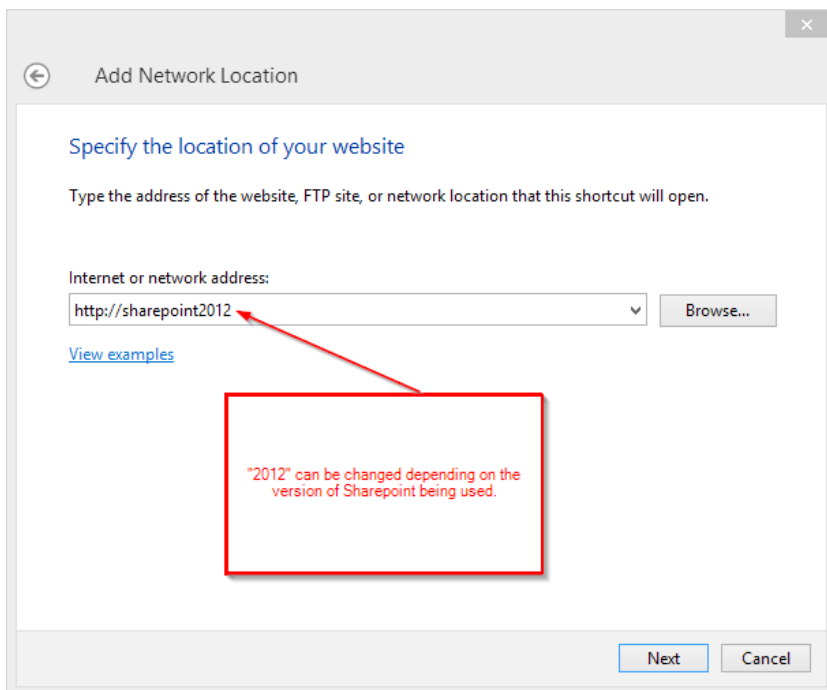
Add Network Location

Specify the location of your website

Type the address of the website, FTP site, or network location that this shortcut will open.

Internet or network address:

http://sharepoint2012

Browse...

View examples

"2012" can be changed depending on the version of Sharepoint being used.

Next

Cancel